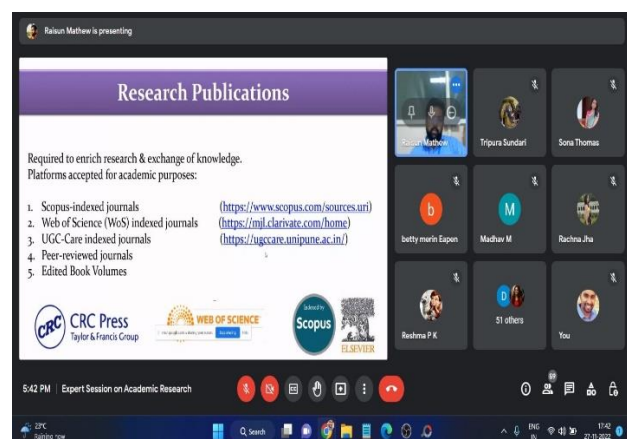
Raisun Mathew is presenting

Research Publications

Required to enrich research & exchange of knowledge.
Platforms accepted for academic purposes:

1. Scopus-indexed journals (https://www.scopus.com/sources.uri)
2. Web of Science (WoS) indexed journals (https://mjl.clarivate.com/home)
3. UGC-Care indexed journals (https://ugccare.unipune.ac.in/)
4. Peer-reviewed journals
5. Edited Book Volumes

CRC Press Taylor & Francis Group

WEB OF SCIENCE

Indexed by Scopus

ELSEVIER

Raisun Mathew

Tripura Sundari

Sona Thomas

b
betty merin Eapen

M
Madhav M

Rachna Jha

Reshma P K

51 others

You

5:42 PM | Expert Session on Academic Research

69

23°C
Raining now

Search

ENG IN

17:42
27-11-2022